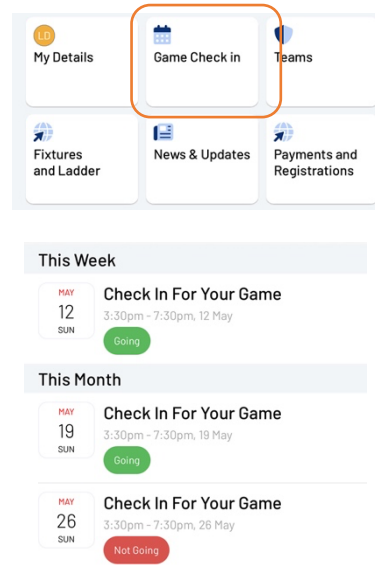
LD
My Details

Game Check in

Teams

Fixtures and Ladder

News & Updates

Payments and Registrations

This Week

MAY
12
SUN

Check In For Your Game
3:30pm - 7:30pm, 12 May
Going

This Month

MAY
19
SUN

Check In For Your Game
3:30pm - 7:30pm, 19 May
Going

MAY
26
SUN

Check In For Your Game
3:30pm - 7:30pm, 26 May
Not Going